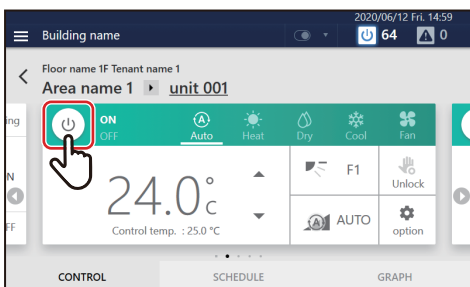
Building name
2020/06/12 Fri. 14:59
64
0
Floor name 1F Tenant name 1
Area name 1 unit 001
ing
N
FF
ON
OFF
Auto
Heat
Dry
Cool
Fan
24.0°C
Control temp. : 25.0 °C
F1
Unlock
AUTO
option
CONTROL
SCHEDULE
GRAPH